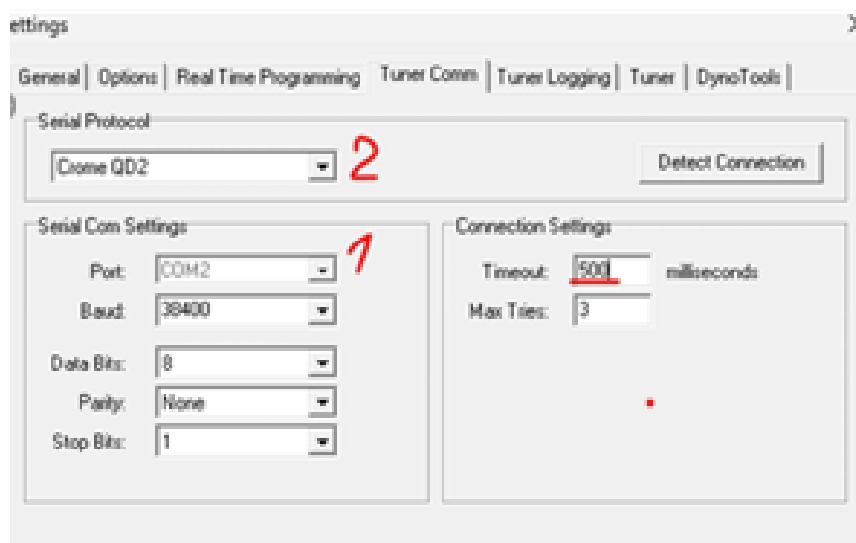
ettings

General | Options | Real Time Programming | Tuner Comm | Tuner Logging | Tuner | DynoTools |

Serial Protocol

Crome QD2

2

Detect Connection

Serial Com Settings

1

Port: COM2

Baud: 38400

Data Bits: 8

Parity: None

Stop Bits: 1

Connection Settings

Timeout: 500 milliseconds

Max Tries: 3